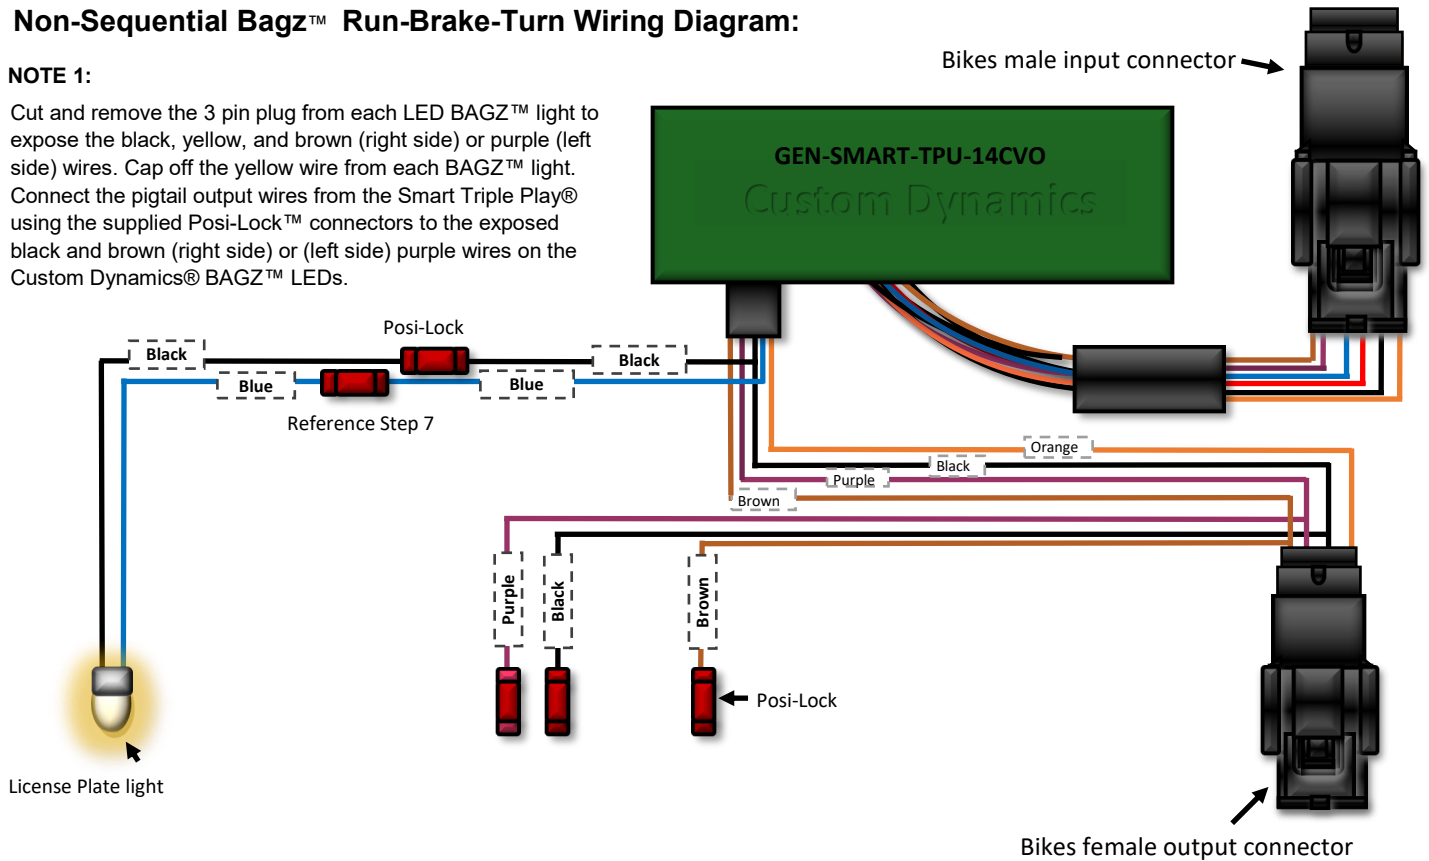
Non-Sequential Bagz™ Run-Brake-Turn Wiring Diagram:

NOTE 1:

Cut and remove the 3 pin plug from each LED BAGZ™ light to expose the black, yellow, and brown (right side) or purple (left side) wires. Cap off the yellow wire from each BAGZ™ light. Connect the pigtail output wires from the Smart Triple Play® using the supplied Posi-Lock™ connectors to the exposed black and brown (right side) or (left side) purple wires on the Custom Dynamics® BAGZ™ LEDs.

Bikes male input connector

GEN-SMART-TPU-14CVO

Custom Dynamics

Posi-Lock

Black

Black

Blue

Blue

Reference Step 7

Orange

Black

Purple

Brown

Purple

Black

Brown

Posi-Lock

License Plate light

Bikes female output connector